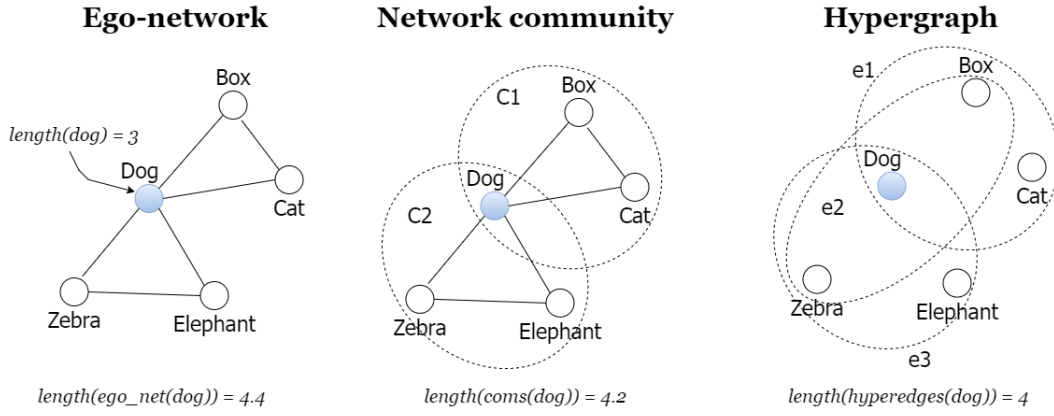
Ego-network

length(dog) = 3

Box
Dog
Cat
Zebra
Elephant

length(ego_net(dog)) = 4.4

Network community

C1
Box
C2
Dog
Cat
Zebra
Elephant

length(coms(dog)) = 4.2

Hypergraph

e1
Box
Dog
Cat
e2
Zebra
Elephant
e3

length(hyperedges(dog)) = 4